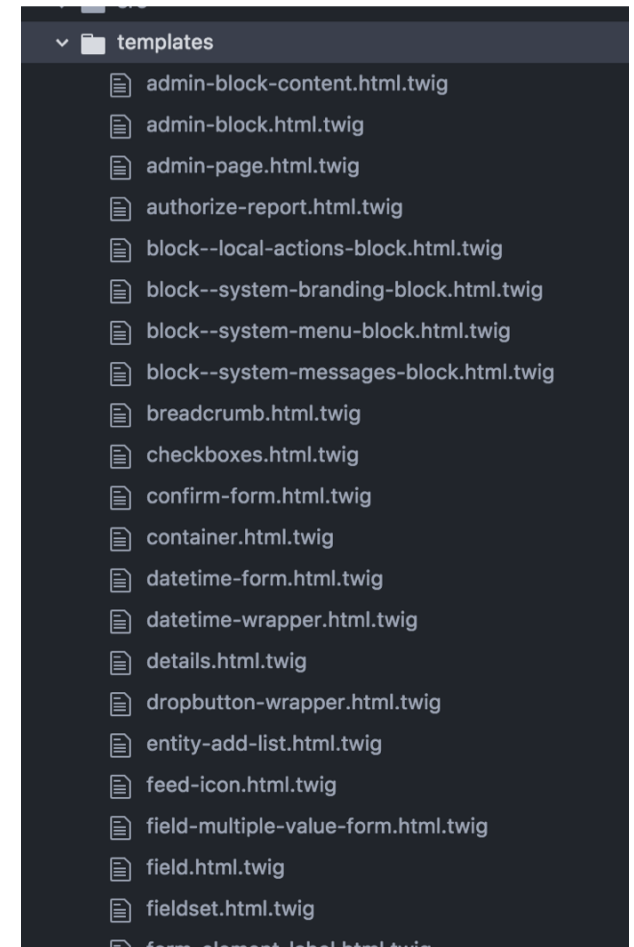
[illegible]

templates

admin-block-content.html.twig

admin-block.html.twig

admin-page.html.twig

authorize-report.html.twig

block--local-actions-block.html.twig

block--system-branding-block.html.twig

block--system-menu-block.html.twig

block--system-messages-block.html.twig

breadcrumb.html.twig

checkboxes.html.twig

confirm-form.html.twig

container.html.twig

datetime-form.html.twig

datetime-wrapper.html.twig

details.html.twig

dropbutton-wrapper.html.twig

entity-add-list.html.twig

feed-icon.html.twig

field-multiple-value-form.html.twig

field.html.twig

fieldset.html.twig

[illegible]